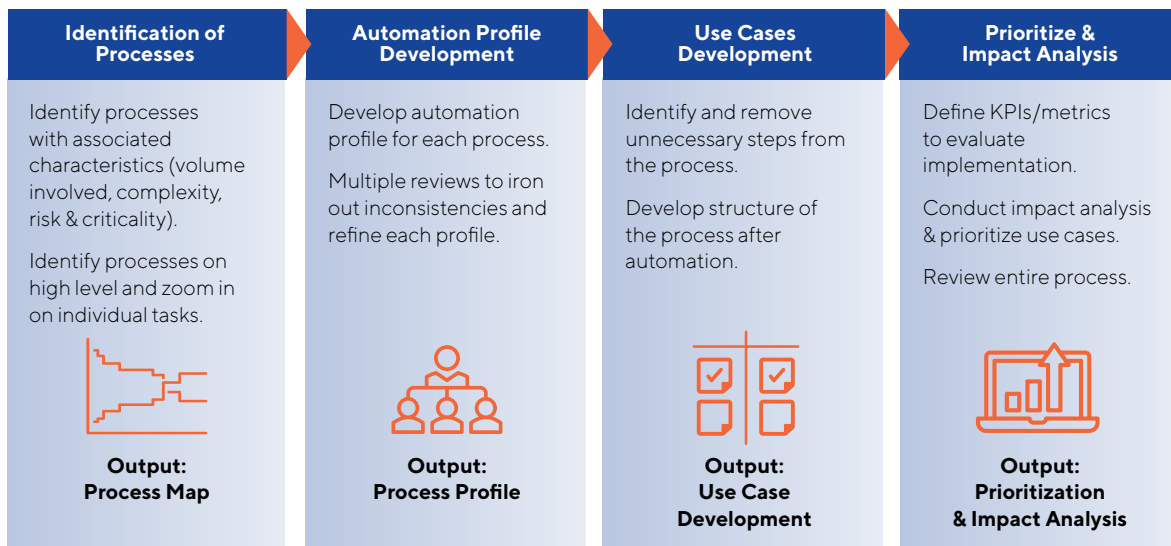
Identification of Processes

Identify processes with associated characteristics (volume involved, complexity, risk & criticality).

Identify processes on high level and zoom in on individual tasks.

Output:
Process Map

Automation Profile Development

Develop automation profile for each process.

Multiple reviews to iron out inconsistencies and refine each profile.

Output:
Process Profile

Use Cases Development

Identify and remove unnecessary steps from the process.

Develop structure of the process after automation.

Output:
Use Case Development

Prioritize & Impact Analysis

Define KPIs/metrics to evaluate implementation.

Conduct impact analysis & prioritize use cases.

Review entire process.

Output:
Prioritization & Impact Analysis